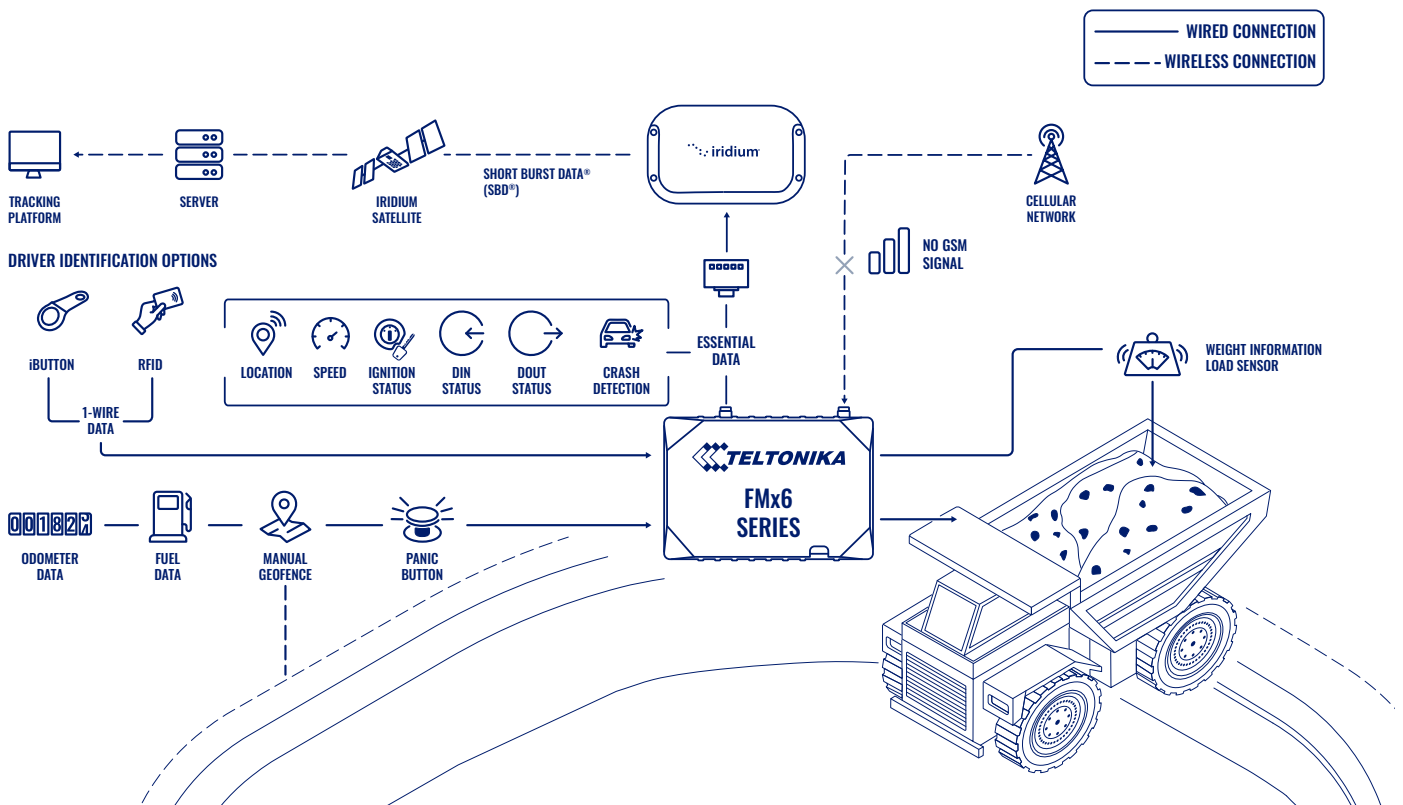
WIRED CONNECTION
WIRELESS CONNECTION

TRACKING PLATFORM

SERVER

IRIDIUM SATELLITE

SHORT BURST DATA® (SBD®)

iridium

CELLULAR NETWORK

NO GSM SIGNAL

DRIVER IDENTIFICATION OPTIONS

iBUTTON

RFID

1-WIRE DATA

LOCATION

SPEED

IGNITION STATUS

DIN STATUS

DOUT STATUS

CRASH DETECTION

ESSENTIAL DATA

WEIGHT INFORMATION LOAD SENSOR

TELTONIKA

FMx6 SERIES

001827

ODOMETER DATA

FUEL DATA

MANUAL GEOFENCE

PANIC BUTTON